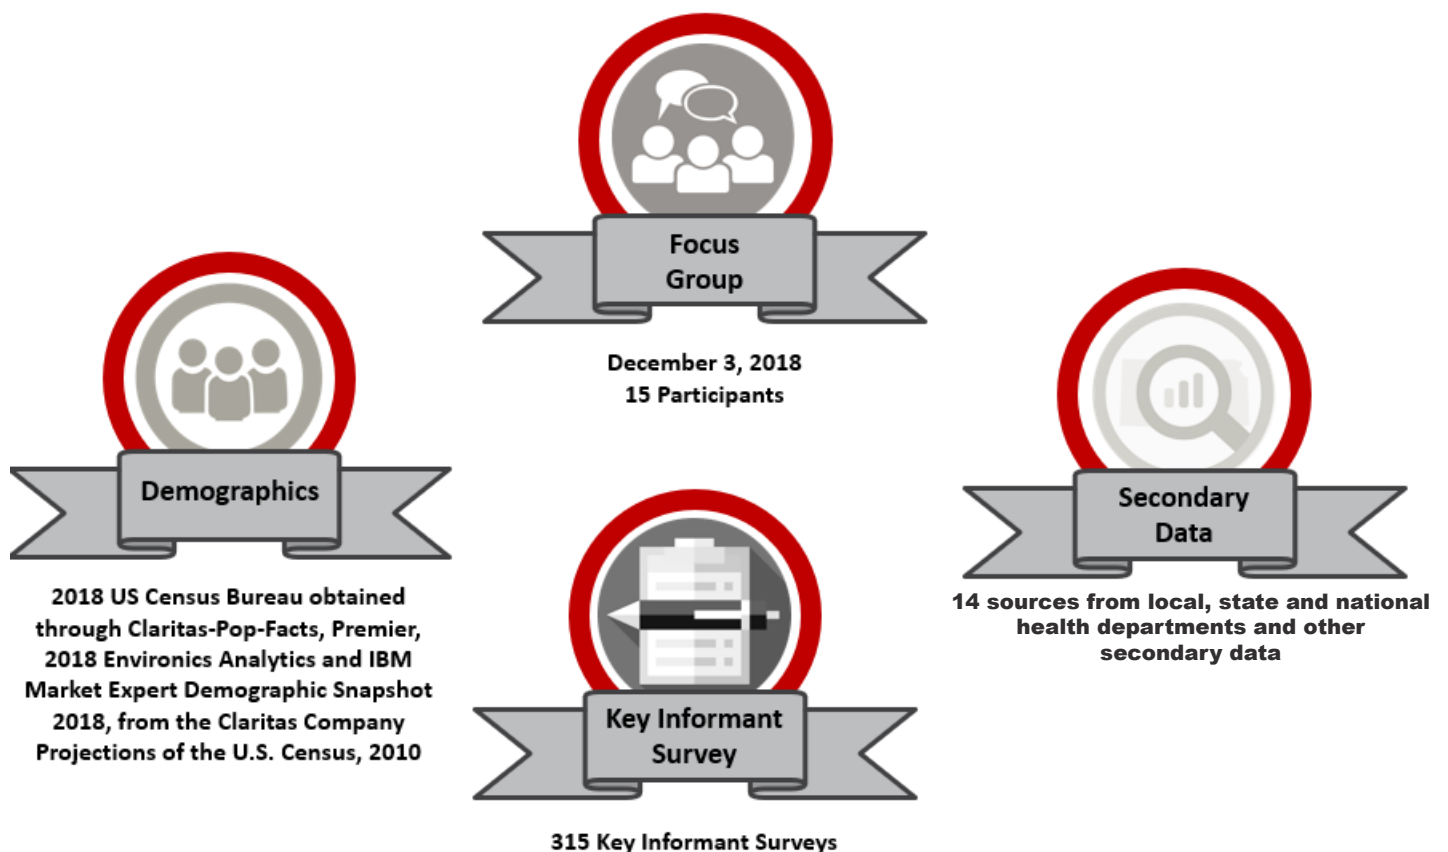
Focus Group

December 3, 2018
15 Participants

Demographics

2018 US Census Bureau obtained through Claritas-Pop-Facts, Premier, 2018 Environics Analytics and IBM Market Expert Demographic Snapshot 2018, from the Claritas Company Projections of the U.S. Census, 2010

Secondary Data

14 sources from local, state and national health departments and other secondary data

Key Informant Survey

315 Key Informant Surveys